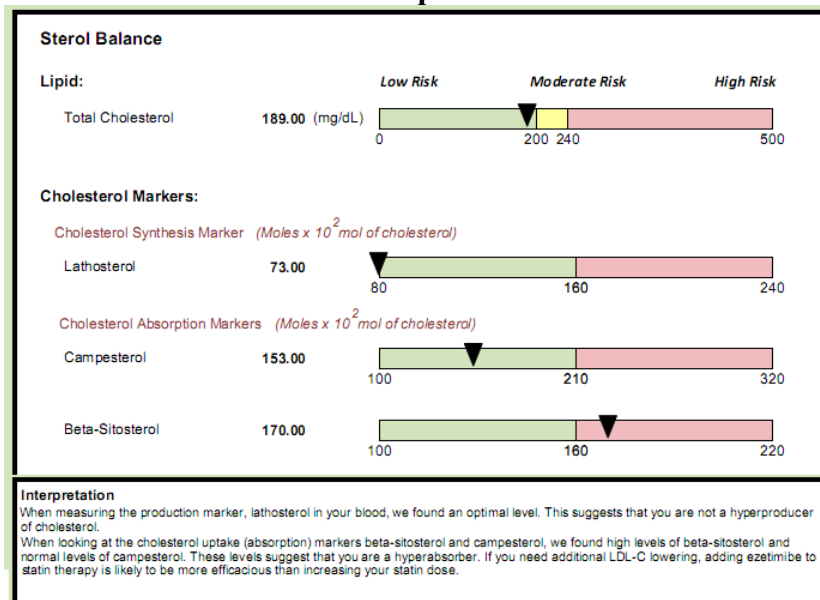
Sterol Balance

Lipid:

Low Risk Moderate Risk High Risk

Total Cholesterol 189.00 (mg/dL)

0 200 240 500

Cholesterol Markers:

Cholesterol Synthesis Marker (Moles x $10^2$ mol of cholesterol)

Lathosterol 73.00

80 160 240

Cholesterol Absorption Markers (Moles x $10^2$ mol of cholesterol)

Campesterol 153.00

100 210 320

Beta-Sitosterol 170.00

100 160 220

Interpretation

When measuring the production marker, lathosterol in your blood, we found an optimal level. This suggests that you are not a hyperproducer of cholesterol.

When looking at the cholesterol uptake (absorption) markers beta-sitosterol and campesterol, we found high levels of beta-sitosterol and normal levels of campesterol. These levels suggest that you are a hyperabsorber. If you need additional LDL-C lowering, adding ezetimibe to statin therapy is likely to be more efficacious than increasing your statin dose.